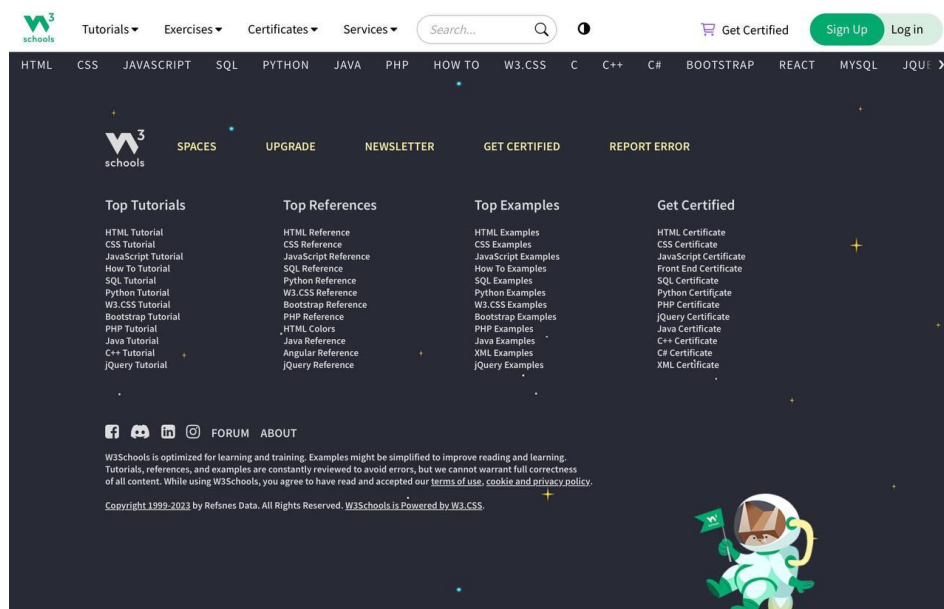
w3schools Tutorials ▾ Exercises ▾ Certificates ▾ Services ▾ Search... Get Certified Sign Up Log in

HTML CSS JAVASCRIPT SQL PYTHON JAVA PHP HOW TO W3.CSS C C++ C# BOOTSTRAP REACT MYSQL JQUE

w3schools SPACES UPGRADE NEWSLETTER GET CERTIFIED REPORT ERROR

Top Tutorials
HTML Tutorial
CSS Tutorial
JavaScript Tutorial
How To Tutorial
SQL Tutorial
Python Tutorial
W3.CSS Tutorial
Bootstrap Tutorial
PHP Tutorial
Java Tutorial
C++ Tutorial
jQuery Tutorial

Top References
HTML Reference
CSS Reference
JavaScript Reference
SQL Reference
Python Reference
W3.CSS Reference
Bootstrap Reference
PHP Reference
HTML Colors
Java Reference
Angular Reference
jQuery Reference

Top Examples
HTML Examples
CSS Examples
JavaScript Examples
How To Examples
SQL Examples
Python Examples
W3.CSS Examples
Bootstrap Examples
PHP Examples
Java Examples
XML Examples
jQuery Examples

Get Certified
HTML Certificate
CSS Certificate
JavaScript Certificate
Front End Certificate
SQL Certificate
Python Certificate
PHP Certificate
jQuery Certificate
Java Certificate
C++ Certificate
C# Certificate
XML Certificate

FORUM ABOUT

W3Schools is optimized for learning and training. Examples might be simplified to improve reading and learning. Tutorials, references, and examples are constantly reviewed to avoid errors, but we cannot warrant full correctness of all content. While using W3Schools, you agree to have read and accepted our terms of use, cookie and privacy policy.

Copyright 1999-2023 by Refsnes Data. All Rights Reserved. W3Schools is Powered by W3.CSS.